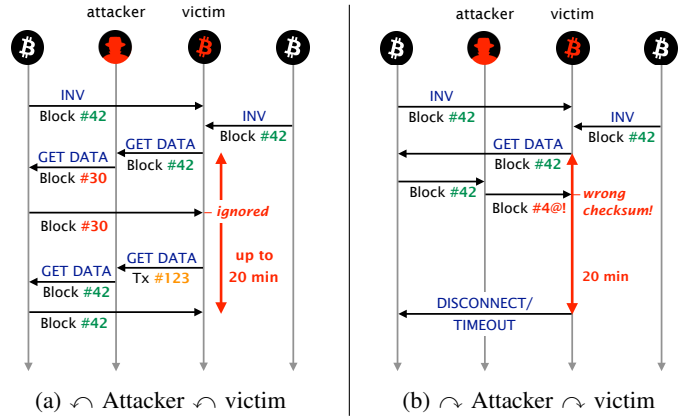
attacker victim

INV
Block #42
INV
Block #42
GET DATA
Block #42
GET DATA
Block #30
ignored
Block #30
up to 20 min
GET DATA
Tx #123
GET DATA
Block #42
Block #42

(a) ↶ Attacker ↶ victim

attacker victim

INV
Block #42
INV
Block #42
GET DATA
Block #42
Block #42
Block #4@!
wrong checksum!
20 min
DISCONNECT/ TIMEOUT

(b) ↷ Attacker ↷ victim